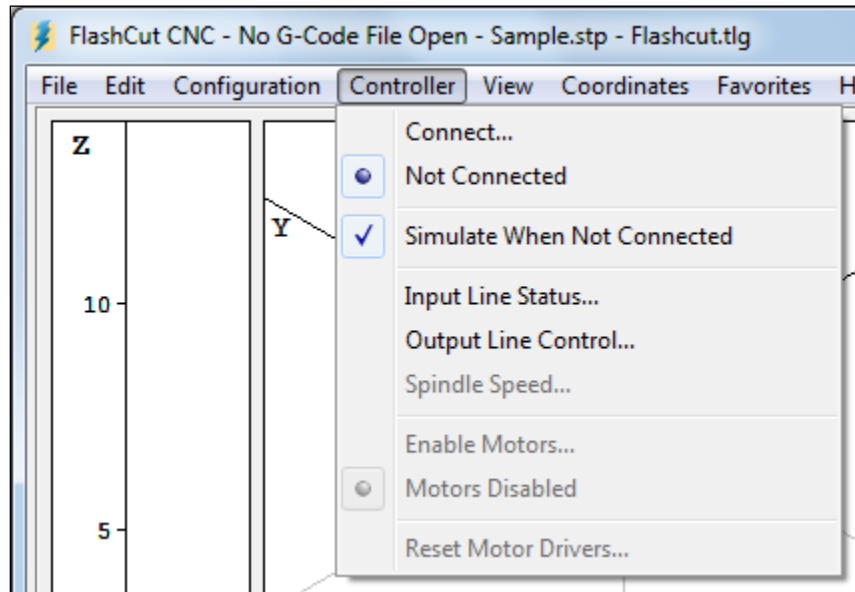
FlashCut CNC - No G-Code File Open - Sample.stp - Flashcut.tlg

File Edit Configuration Controller View Coordinates Favorites H

Z

Y

10

5

Connect...
Not Connected
Simulate When Not Connected
Input Line Status...
Output Line Control...
Spindle Speed...
Enable Motors...
Motors Disabled
Reset Motor Drivers...